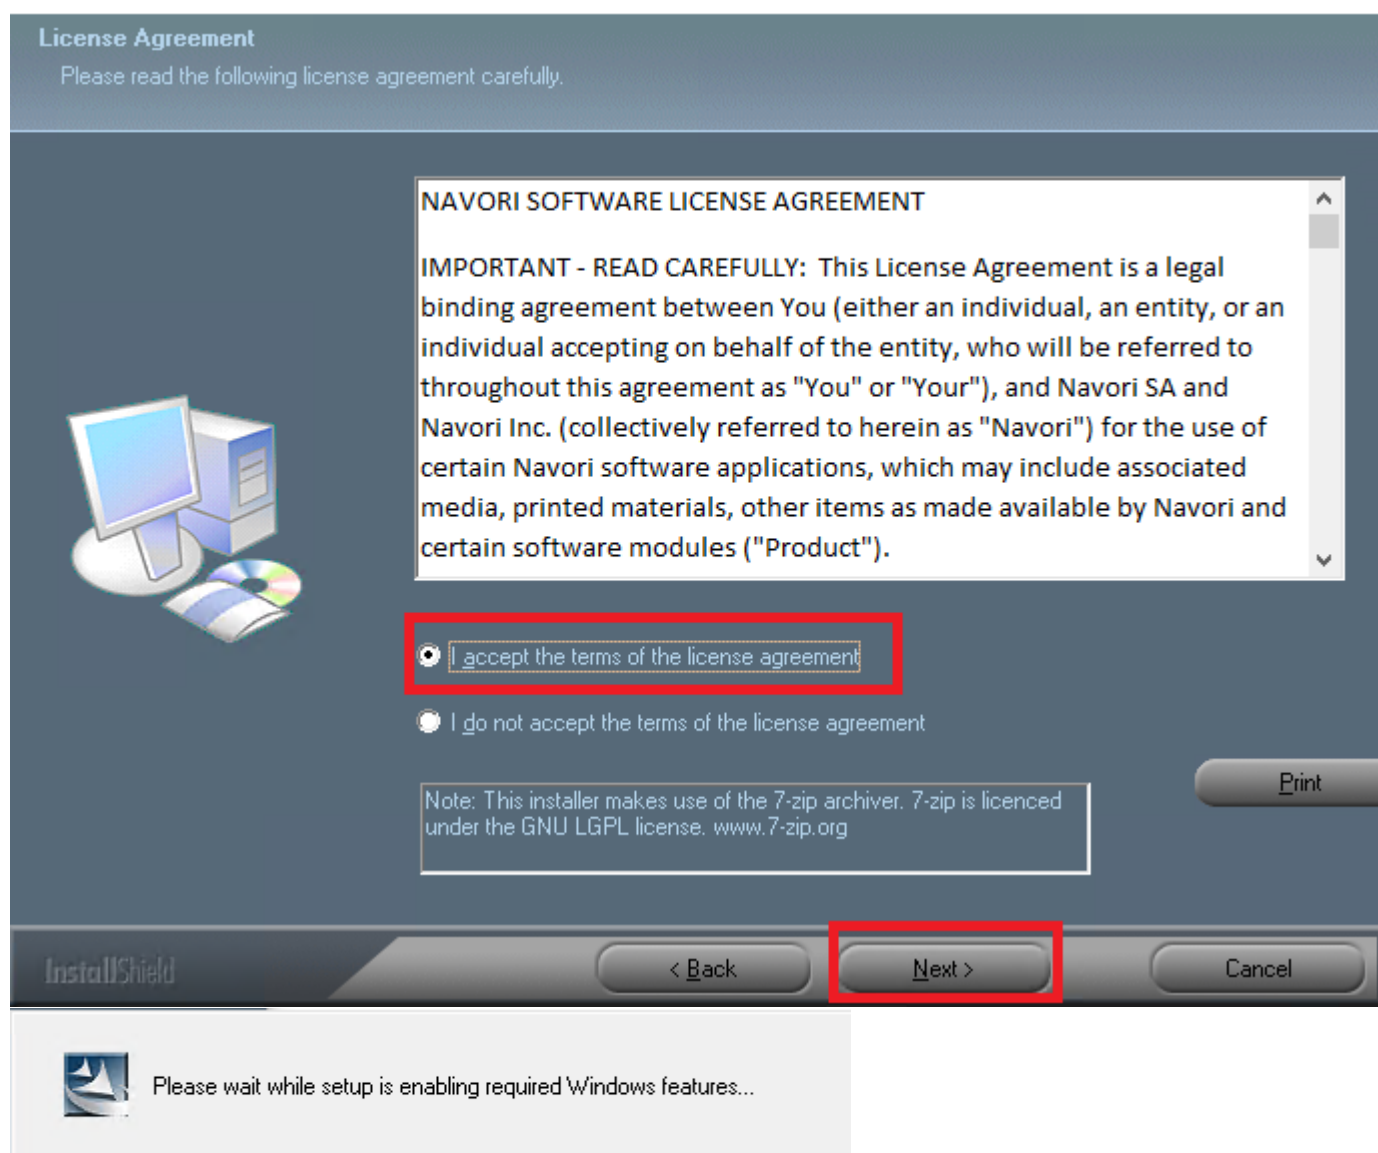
License Agreement
Please read the following license agreement carefully.

NAVORI SOFTWARE LICENSE AGREEMENT

IMPORTANT - READ CAREFULLY: This License Agreement is a legal binding agreement between You (either an individual, an entity, or an individual accepting on behalf of the entity, who will be referred to throughout this agreement as "You" or "Your"), and Navori SA and Navori Inc. (collectively referred to herein as "Navori") for the use of certain Navori software applications, which may include associated media, printed materials, other items as made available by Navori and certain software modules ("Product").

I accept the terms of the license agreement

I do not accept the terms of the license agreement

Print

Note: This installer makes use of the 7-zip archiver. 7-zip is licenced under the GNU LGPL license. www.7-zip.org

InstallShield

< Back

Next >

Cancel

Please wait while setup is enabling required Windows features...